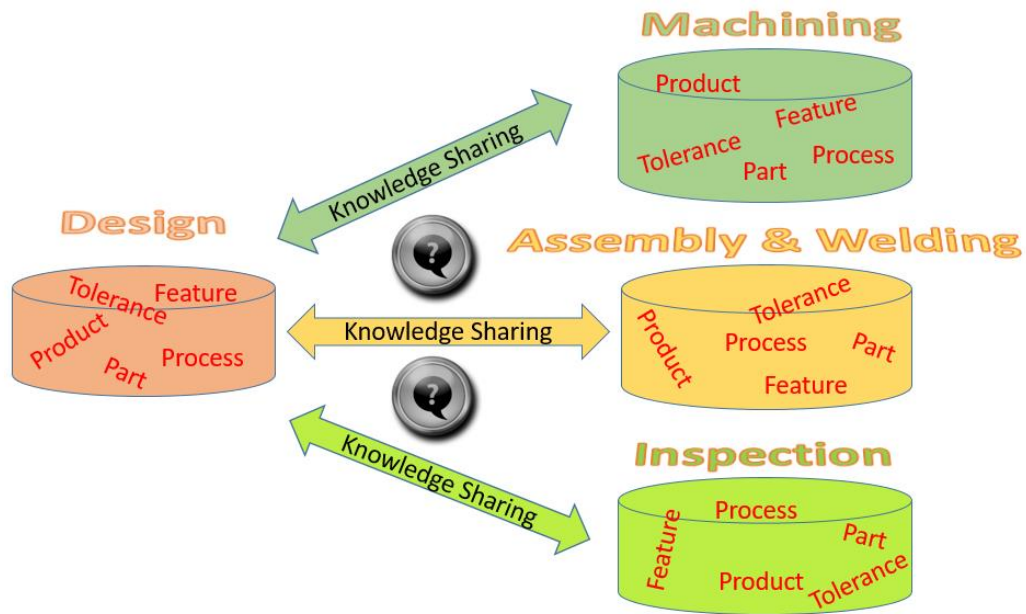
Machining

Product
Feature
Tolerance
Part
Process

Knowledge Sharing

Design

Tolerance
Feature
Product
Part
Process

?

Assembly & Welding

Knowledge Sharing

Tolerance
Product
Process
Part
Feature

?

Knowledge Sharing

Inspection

Process
Feature
Part
Product
Tolerance